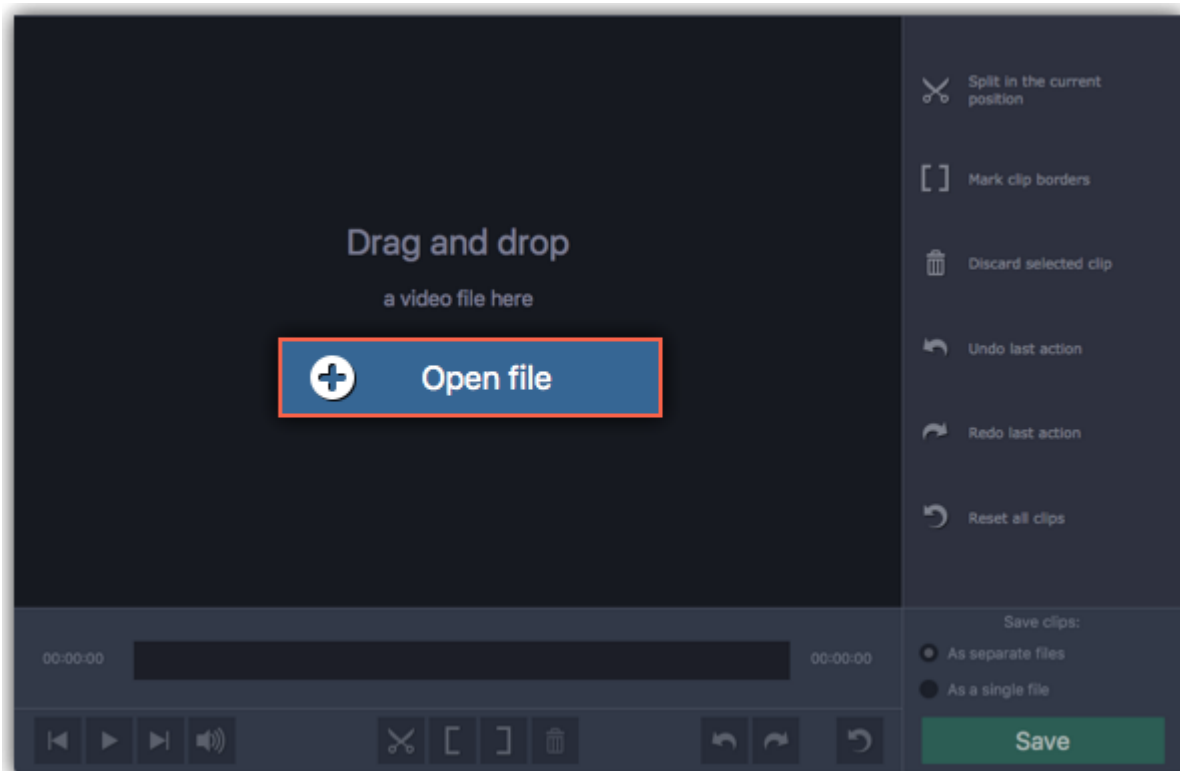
Split in the current position

Mark clip borders

Discard selected clip

Undo last action

Redo last action

Reset all clips

Drag and drop

a video file here

Open file

00:00:00

00:00:00

Save clips:

As separate files

As a single file

Save